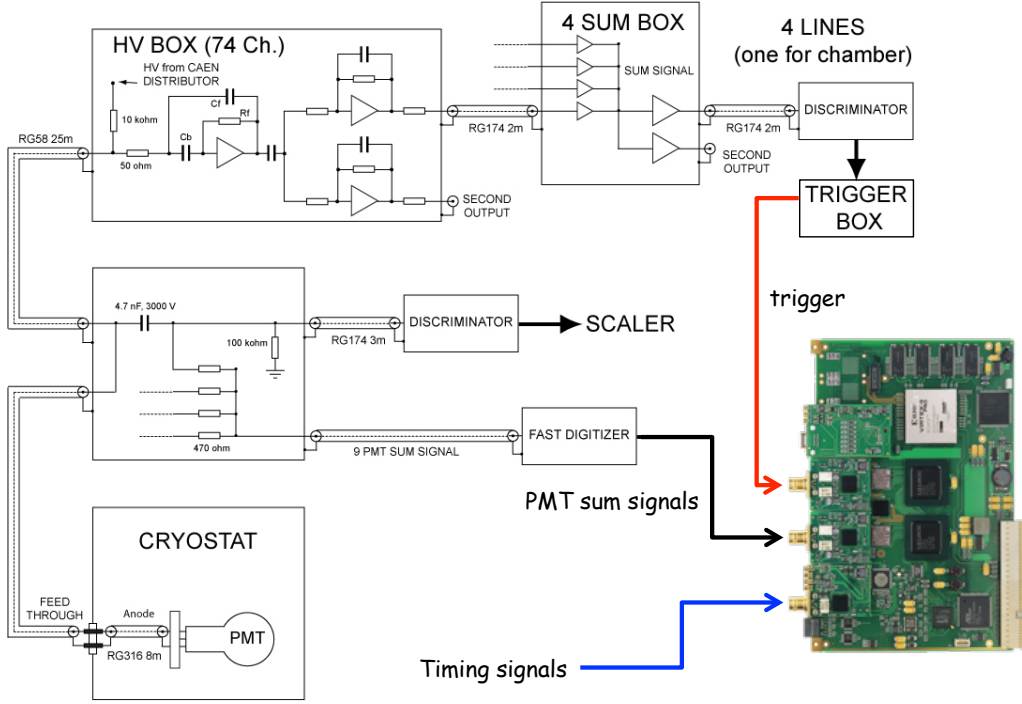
HV BOX (74 Ch.)

HV from CAEN DISTRIBUTOR

10 kohm

Cf

Rf

Cb

50 ohm

RG58 25m

SECOND OUTPUT

4 SUM BOX

SUM SIGNAL

RG174 2m

RG174 2m

SECOND OUTPUT

4 LINES (one for chamber)

DISCRIMINATOR

TRIGGER BOX

trigger

4.7 nF, 3000 V

100 kohm

RG174 3m

DISCRIMINATOR

SCALER

470 ohm

9 PMT SUM SIGNAL

FAST DIGITIZER

PMT sum signals

CRYOSTAT

FEED THROUGH

Anode

RG316 8m

PMT

Timing signals